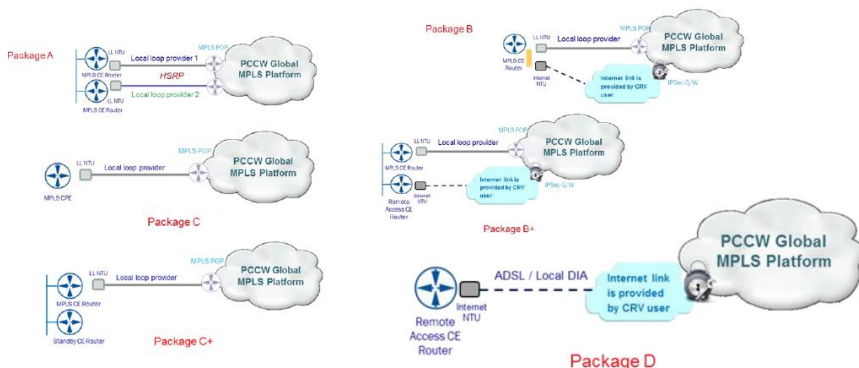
Package A

LL NTU

MPLS POP

Local loop provider 1

MPLS CE Router

HSRP

PCCW Global MPLS Platform

LL NTU

Local loop provider 2

MPLS CE Router

Package B

LL NTU

Local loop provider

MPLS POP

PCCW Global MPLS Platform

MPLS CE Router

Internet NTU

Internet link is provided by CRV user

IPSec G/W

LL NTU

MPLS POP

Local loop provider

PCCW Global MPLS Platform

MPLS CPE

Package C

LL NTU

Local loop provider

MPLS POP

PCCW Global MPLS Platform

MPLS CE Router

Remote Access CE Router

Internet NTU

Internet link is provided by CRV user

IPSec G/W

Package B+

LL NTU

Local loop provider

MPLS POP

PCCW Global MPLS Platform

MPLS CE Router

Standby CE Router

Package C+

PCCW Global MPLS Platform

ADSL / Local DIA

Internet link is provided by CRV user

Remote Access CE Router

Internet NTU

Package D